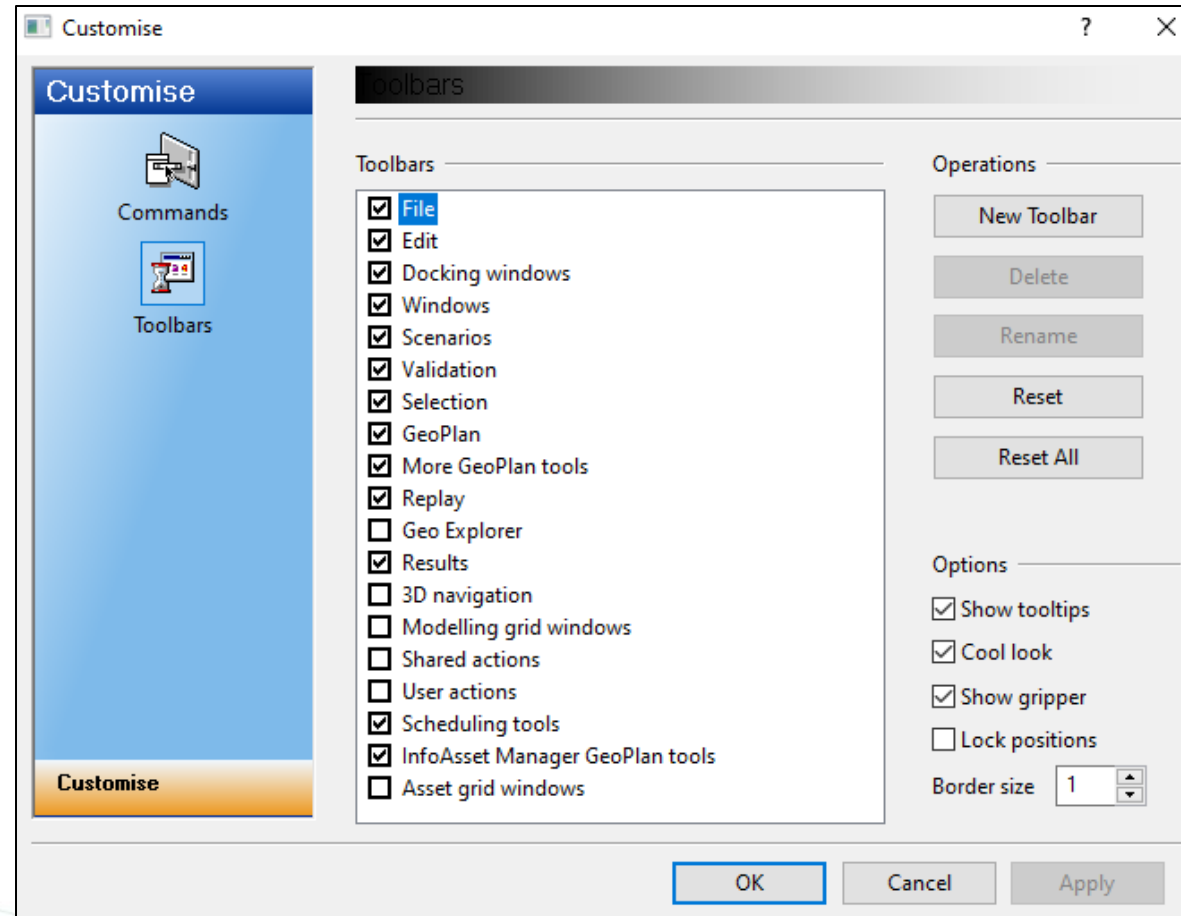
Customise ? ×

Customise

Commands

Toolbars

Customise

Toolbars

Toolbars

☑ File
☑ Edit
☑ Docking windows
☑ Windows
☑ Scenarios
☑ Validation
☑ Selection
☑ GeoPlan
☑ More GeoPlan tools
☑ Replay
☐ Geo Explorer
☑ Results
☐ 3D navigation
☐ Modelling grid windows
☐ Shared actions
☐ User actions
☑ Scheduling tools
☑ InfoAsset Manager GeoPlan tools
☐ Asset grid windows

Operations

New Toolbar

Delete

Rename

Reset

Reset All

Options

☑ Show tooltips
☑ Cool look
☑ Show gripper
☐ Lock positions

Border size 1

OK Cancel Apply